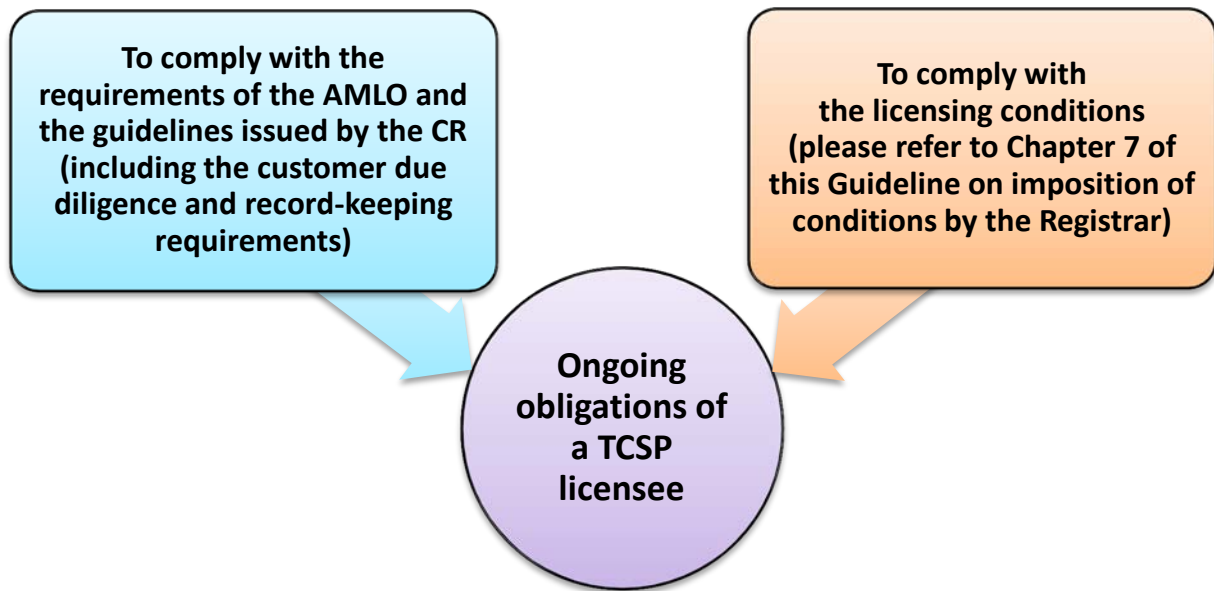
To comply with the requirements of the AMLO and the guidelines issued by the CR (including the customer due diligence and record-keeping requirements)

To comply with the licensing conditions (please refer to Chapter 7 of this Guideline on imposition of conditions by the Registrar)

Ongoing obligations of a TCSP licensee